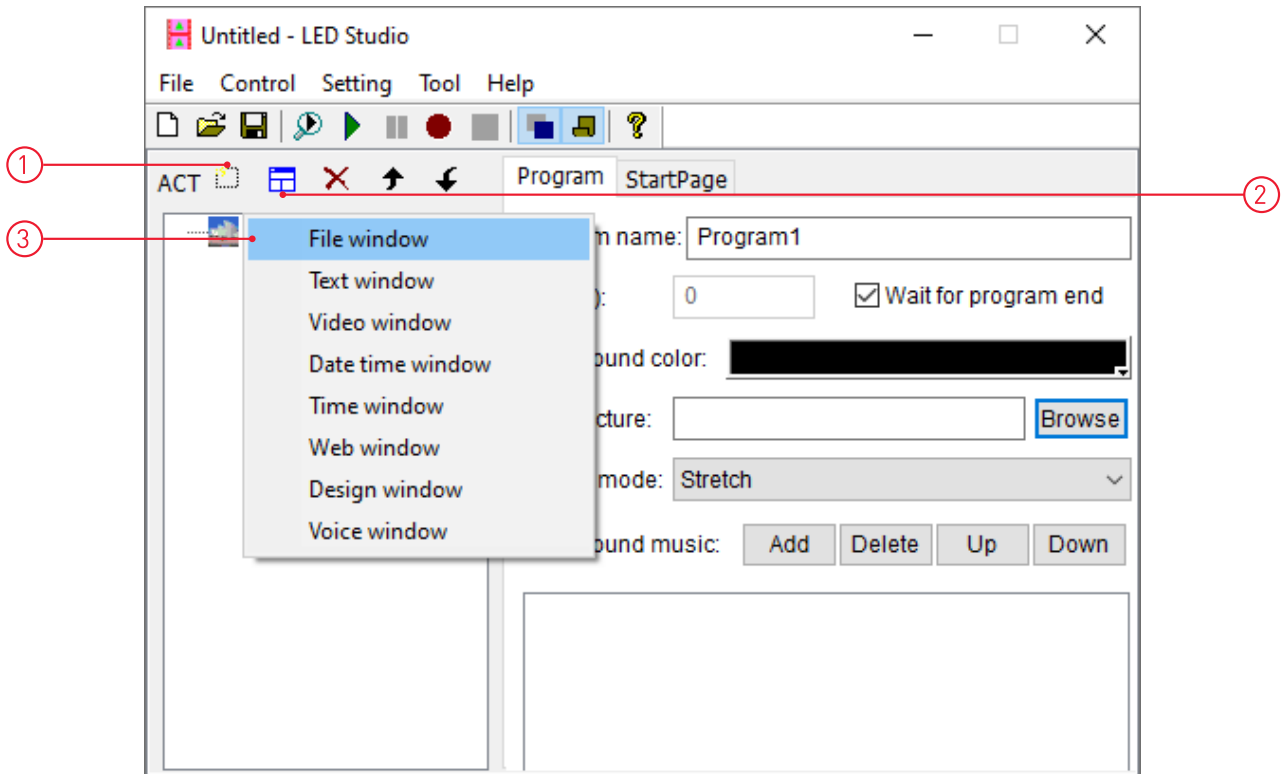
Untitled - LED Studio

File Control Setting Tool Help

1

ACT

Program StartPage

2

3

File window
Text window
Video window
Date time window
Time window
Web window
Design window
Voice window

m name: Program1

): 0

Wait for program end

ound color:

cture: Browse

mode: Stretch

ound music: Add Delete Up Down